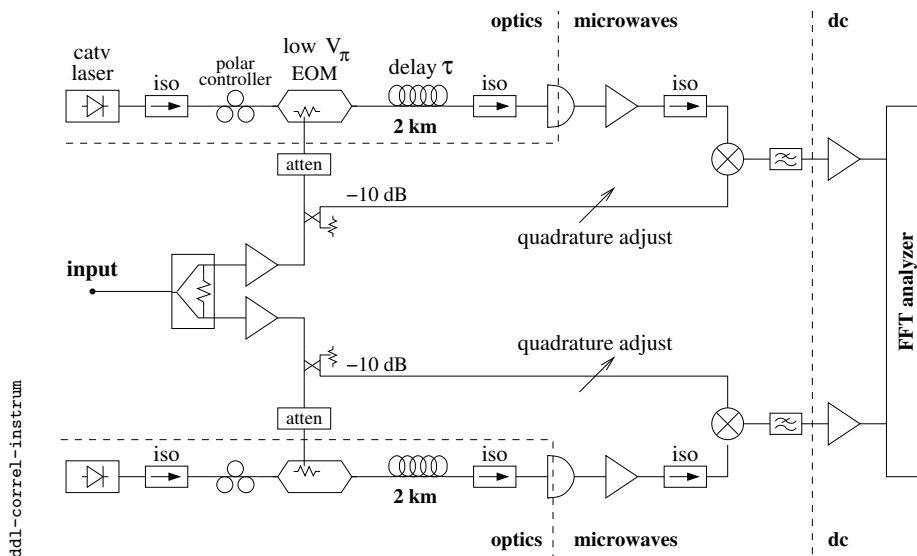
optics microwaves dc

catv laser iso polar controller low $V_\pi$ EOM delay $\tau$ iso iso

2 km

atten

−10 dB

quadrature adjust

input

FFT analyzer

quadrature adjust

−10 dB

atten

iso iso iso

2 km

optics microwaves dc

ddl-correl-instrum